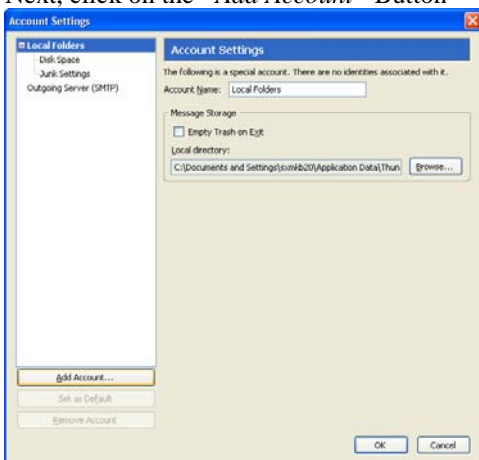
Next, click on the "Add Account" Button

Account Settings

Local Folders
Disk Space
Junk Settings
Outgoing Server (SMTP)

Account Settings

The following is a special account. There are no identities associated with it.

Account Name: Local Folders

Message Storage

Empty Trash on Exit

Local directory:

C:\Documents and Settings\sxmkb20\Application Data\Thun

Browse...

Add Account...

Set as Default

Remove Account

OK

Cancel